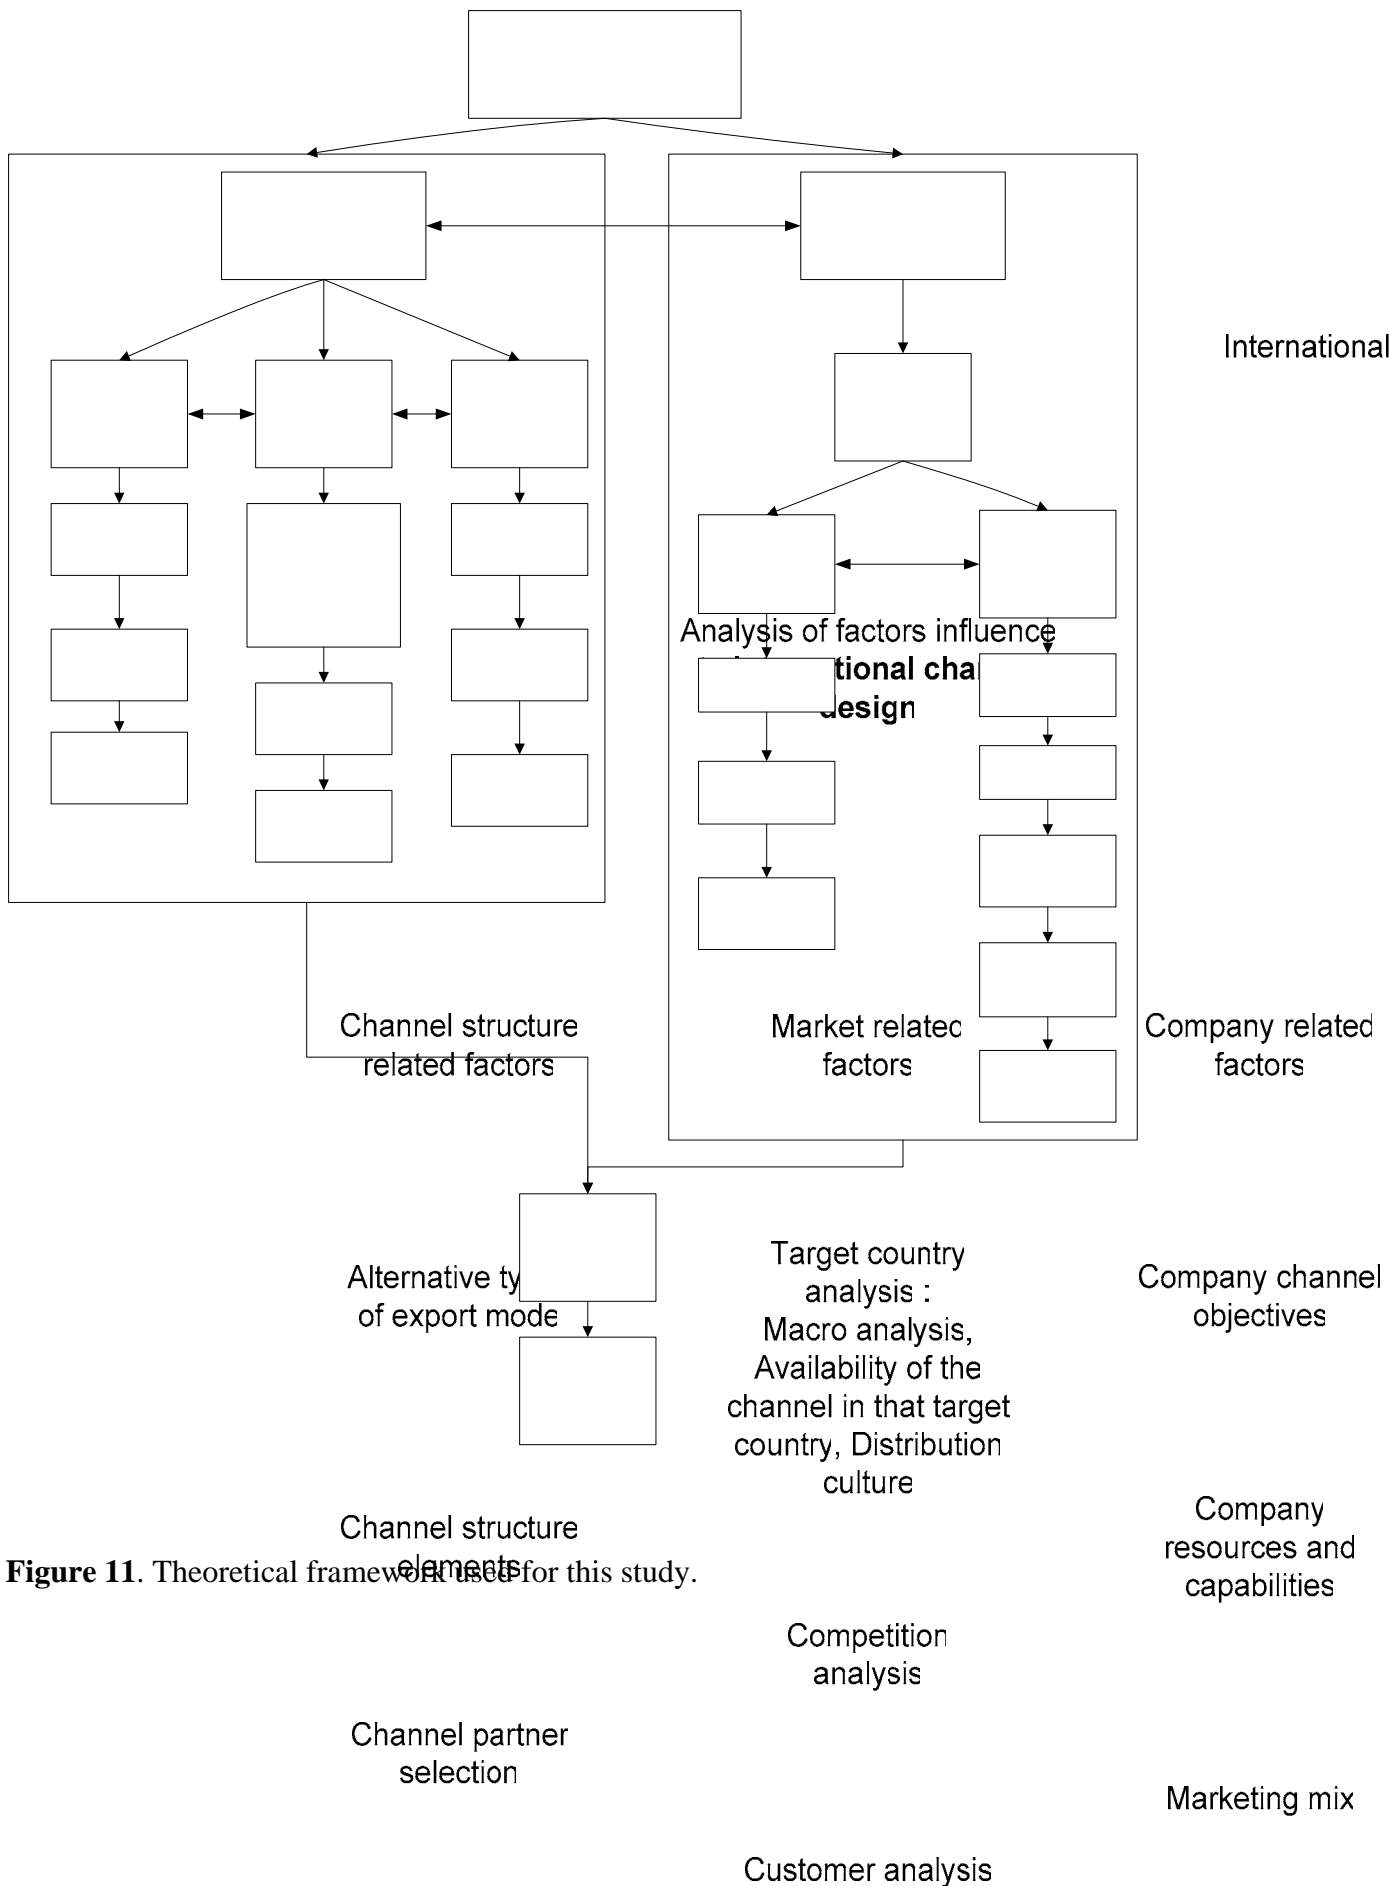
International

Analysis of factors influence

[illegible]tional cha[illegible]
design

Channel structure related factors

Market relatec factors

Company related factors

Alternative ty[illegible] of export mode

Target country analysis : Macro analysis, Availability of the channel in that target country, Distribution culture

Company channel objectives

Channel structure elements

Figure 11. Theoretical framework used for this study.

Company resources and capabilities

Competition analysis

Channel partner selection

Marketing mix

Customer analysis